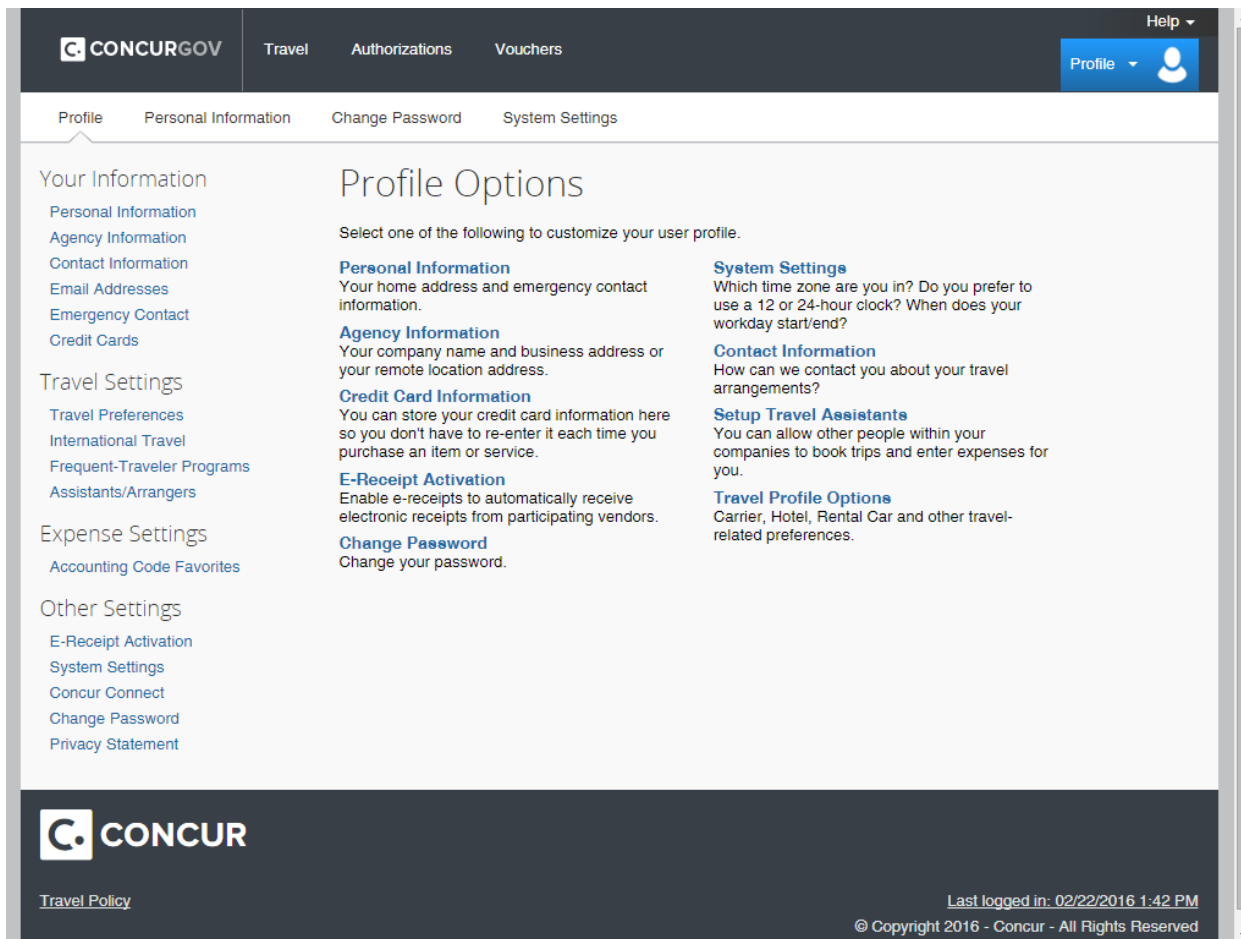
Help

C. CONCURGOV

Travel

Authorizations

Vouchers

Profile

Profile

Personal Information

Change Password

System Settings

Your Information

Personal Information

Agency Information

Contact Information

Email Addresses

Emergency Contact

Credit Cards

Travel Settings

Travel Preferences

International Travel

Frequent-Traveler Programs

Assistants/Arrangers

Expense Settings

Accounting Code Favorites

Other Settings

E-Receipt Activation

System Settings

Concur Connect

Change Password

Privacy Statement

Profile Options

Select one of the following to customize your user profile.

Personal Information
Your home address and emergency contact information.

Agency Information
Your company name and business address or your remote location address.

Credit Card Information
You can store your credit card information here so you don't have to re-enter it each time you purchase an item or service.

E-Receipt Activation
Enable e-receipts to automatically receive electronic receipts from participating vendors.

Change Password
Change your password.

System Settings
Which time zone are you in? Do you prefer to use a 12 or 24-hour clock? When does your workday start/end?

Contact Information
How can we contact you about your travel arrangements?

Setup Travel Assistants
You can allow other people within your companies to book trips and enter expenses for you.

Travel Profile Options
Carrier, Hotel, Rental Car and other travel-related preferences.

C. CONCUR

Travel Policy

Last logged in: 02/22/2016 1:42 PM

© Copyright 2016 - Concur - All Rights Reserved